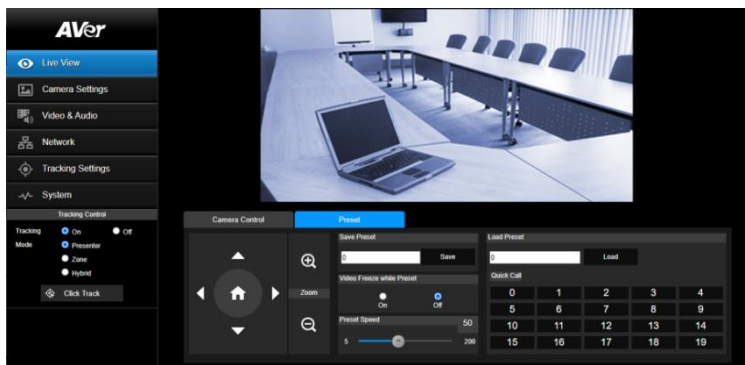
AVer

Live View
Camera Settings
Video & Audio
Network
Tracking Settings
System

Tracking Control
Tracking On Off
Mode Presenter
Zone
Hybrid
Click Track

Camera Control
Preset

Zoom

Save Preset
0
Save
Video Freeze while Preset
On
Off
Preset Speed
50
5
200

Load Preset
0
Load
Quick Call

| 0 | 1 | 2 | 3 | 4 |
|---|---|---|---|---|
| 5 | 6 | 7 | 8 | 9 |
| 10 | 11 | 12 | 13 | 14 |
| 15 | 16 | 17 | 18 | 19 |